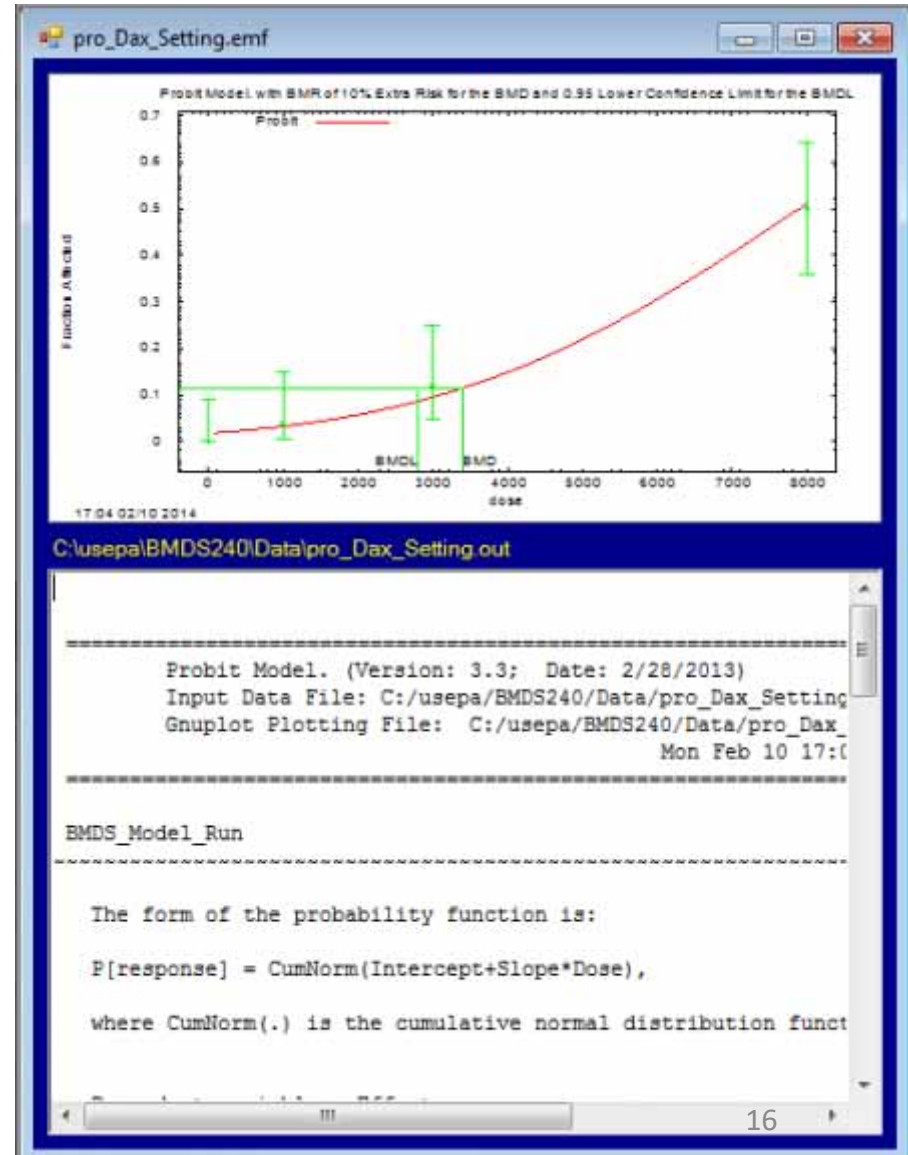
pro_Dax_Setting.emf

Probit Model. with BMR of 10% Extra Risk for the BMD and 0.95 Lower Confidence Limit for the BMDL

Probit

Fraction Affected

0.7
0.6
0.5
0.4
0.3
0.2
0.1
0

BMDL BMD

0 1000 2000 3000 4000 5000 6000 7000 8000

dose

17:04 02/10 2014

C:\usepa\BMDS240\Data\pro_Dax_Setting.out

====================================================================
Probit Model. (Version: 3.3; Date: 2/28/2013)
Input Data File: C:/usepa/BMDS240/Data/pro_Dax_Setting
Gnuplot Plotting File: C:/usepa/BMDS240/Data/pro_Dax_
Mon Feb 10 17:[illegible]
====================================================================

BMDS_Model_Run
~~~~~~~~~~~~~~~~~~~~~~~~~~~~~~~~~~~~~~~~~~~~~~~~~~~~~~~~~~~~~~~~~~~~

The form of the probability function is:

P[response] = CumNorm(Intercept+Slope*Dose),

where CumNorm(.) is the cumulative normal distribution funct

16